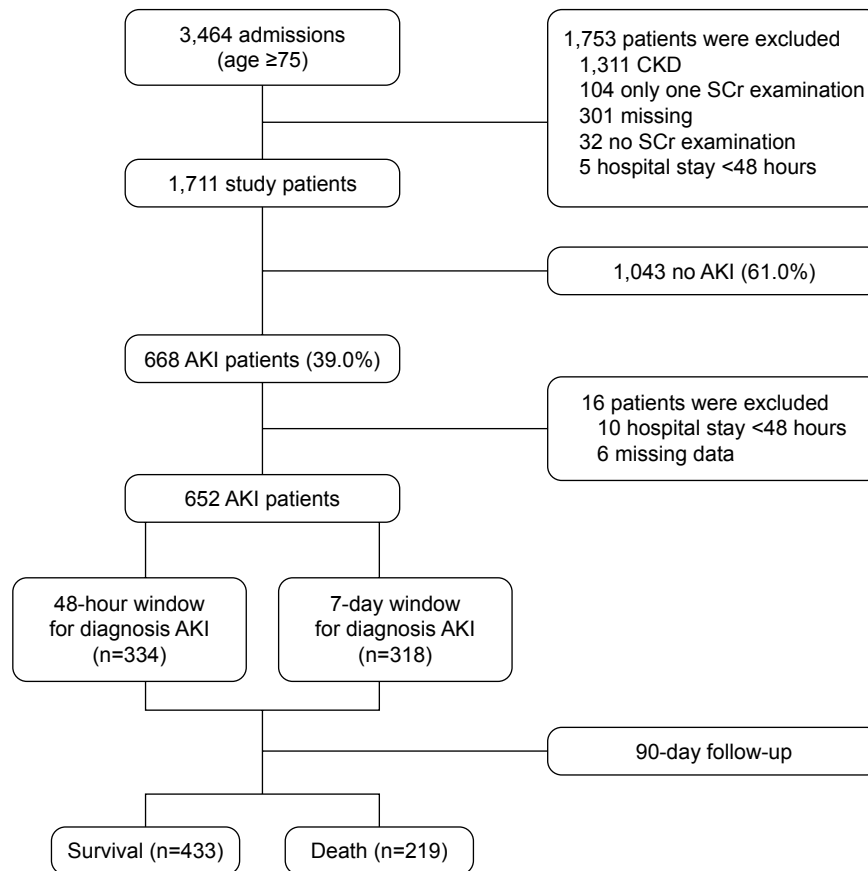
3,464 admissions
(age ≥75)

1,753 patients were excluded
1,311 CKD
104 only one SCr examination
301 missing
32 no SCr examination
5 hospital stay <48 hours

1,711 study patients

1,043 no AKI (61.0%)

668 AKI patients (39.0%)

16 patients were excluded
10 hospital stay <48 hours
6 missing data

652 AKI patients

48-hour window
for diagnosis AKI
(n=334)

7-day window
for diagnosis AKI
(n=318)

90-day follow-up

Survival (n=433)

Death (n=219)